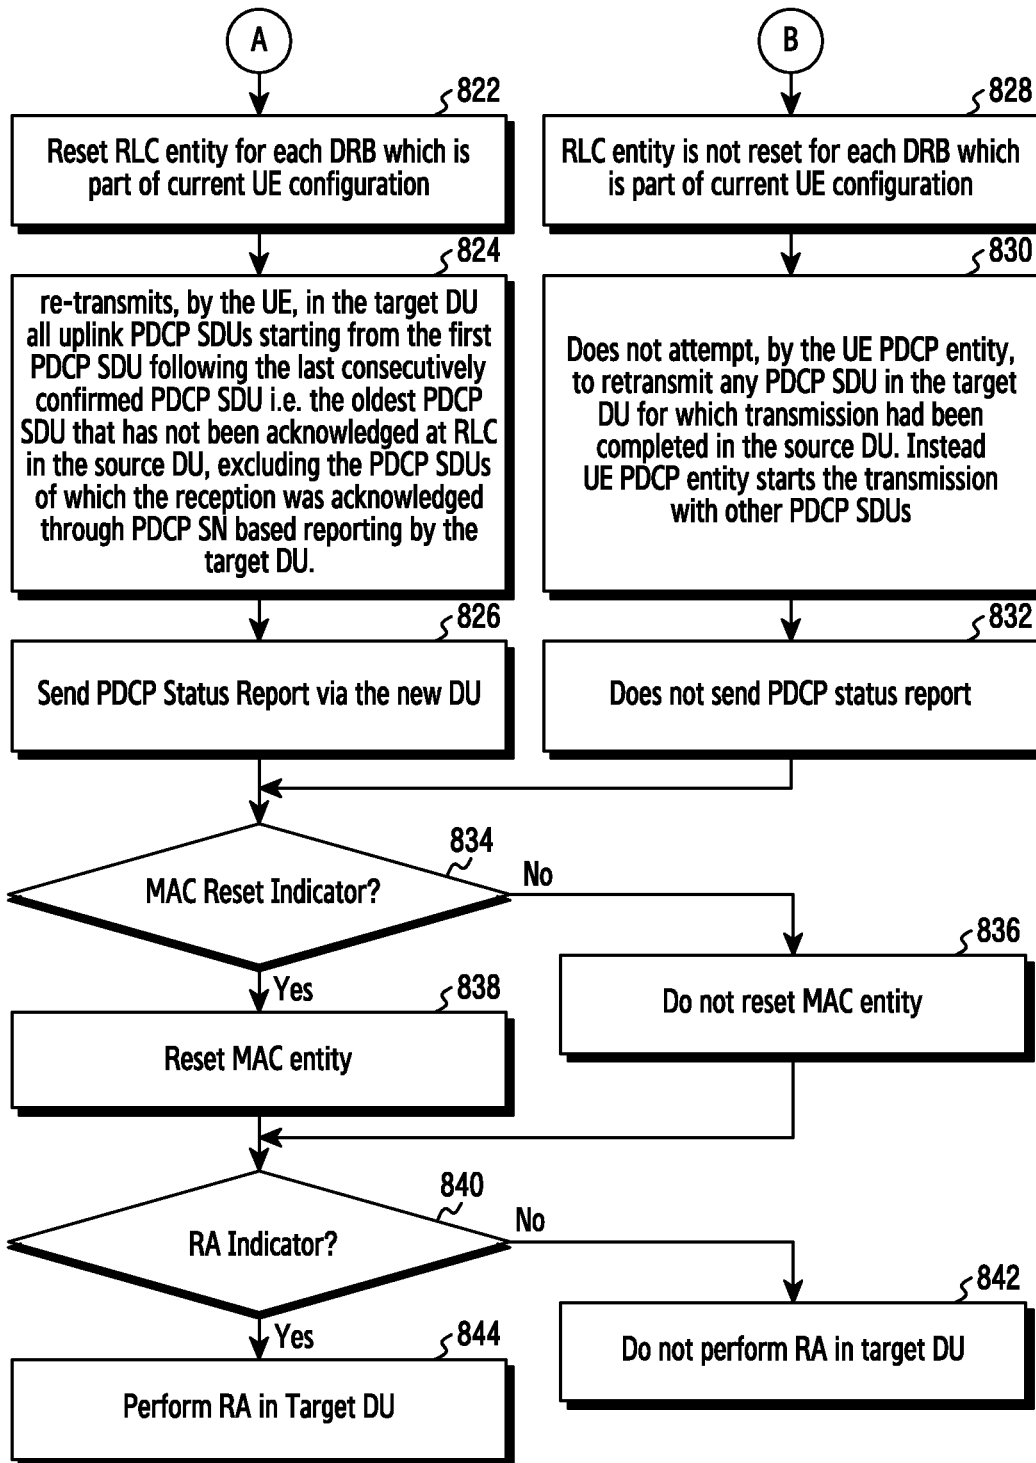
A

B

822

Reset RLC entity for each DRB which is part of current UE configuration

828

RLC entity is not reset for each DRB which is part of current UE configuration

824

re-transmits, by the UE, in the target DU all uplink PDCP SDUs starting from the first PDCP SDU following the last consecutively confirmed PDCP SDU i.e. the oldest PDCP SDU that has not been acknowledged at RLC in the source DU, excluding the PDCP SDUs of which the reception was acknowledged through PDCP SN based reporting by the target DU.

830

Does not attempt, by the UE PDCP entity, to retransmit any PDCP SDU in the target DU for which transmission had been completed in the source DU. Instead UE PDCP entity starts the transmission with other PDCP SDUs

826

Send PDCP Status Report via the new DU

832

Does not send PDCP status report

834

MAC Reset Indicator?

No

836

Do not reset MAC entity

Yes

838

Reset MAC entity

840

RA Indicator?

No

842

Do not perform RA in target DU

Yes

844

Perform RA in Target DU